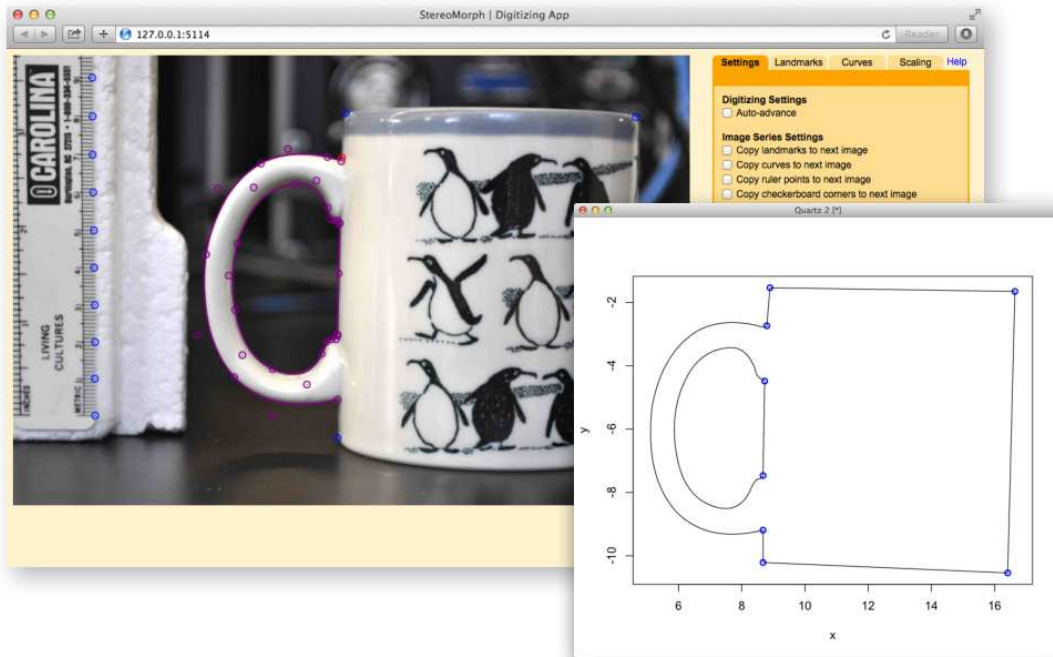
StereoMorph | Digitizing App

127.0.0.1:5114

Reader

CAROLINA

LIVING CULTURES

INCHES

METRIC

Settings Landmarks Curves Scaling Help

Digitizing Settings

Auto-advance

Image Series Settings

Copy landmarks to next image

Copy curves to next image

Copy ruler points to next image

Copy checkerboard corners to next image

Quartz 2 [*]

-2

-4

-6

-8

-10

y

6 8 10 12 14 16

x